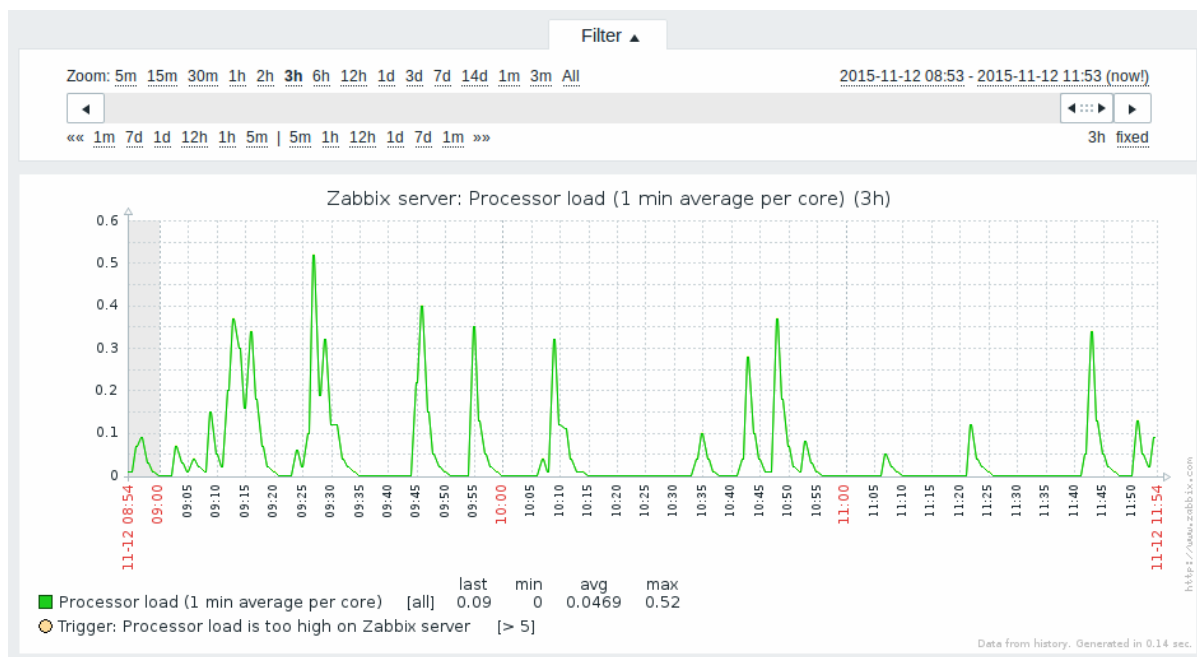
Filter ▲

Zoom: 5m 15m 30m 1h 2h 3h 6h 12h 1d 3d 7d 14d 1m 3m All

2015-11-12 08:53 - 2015-11-12 11:53 (now!)

«« 1m 7d 1d 12h 1h 5m | 5m 1h 12h 1d 7d 1m »»

3h fixed

Zabbix server: Processor load (1 min average per core) (3h)

0.6
0.5
0.4
0.3
0.2
0.1
0

11-12 08:54 09:00 09:05 09:10 09:15 09:20 09:25 09:30 09:35 09:40 09:45 09:50 09:55 10:00 10:05 10:10 10:15 10:20 10:25 10:30 10:35 10:40 10:45 10:50 10:55 11:00 11:05 11:10 11:15 11:20 11:25 11:30 11:35 11:40 11:45 11:50 11-12 11:54

http://www.zabbix.com

| | | last | min | avg | max |
|---|---|---|---|---|---|
| Processor load (1 min average per core) | [all] | 0.09 | 0 | 0.0469 | 0.52 |

Trigger: Processor load is too high on Zabbix server [> 5]

Data from history. Generated in 0.14 sec.